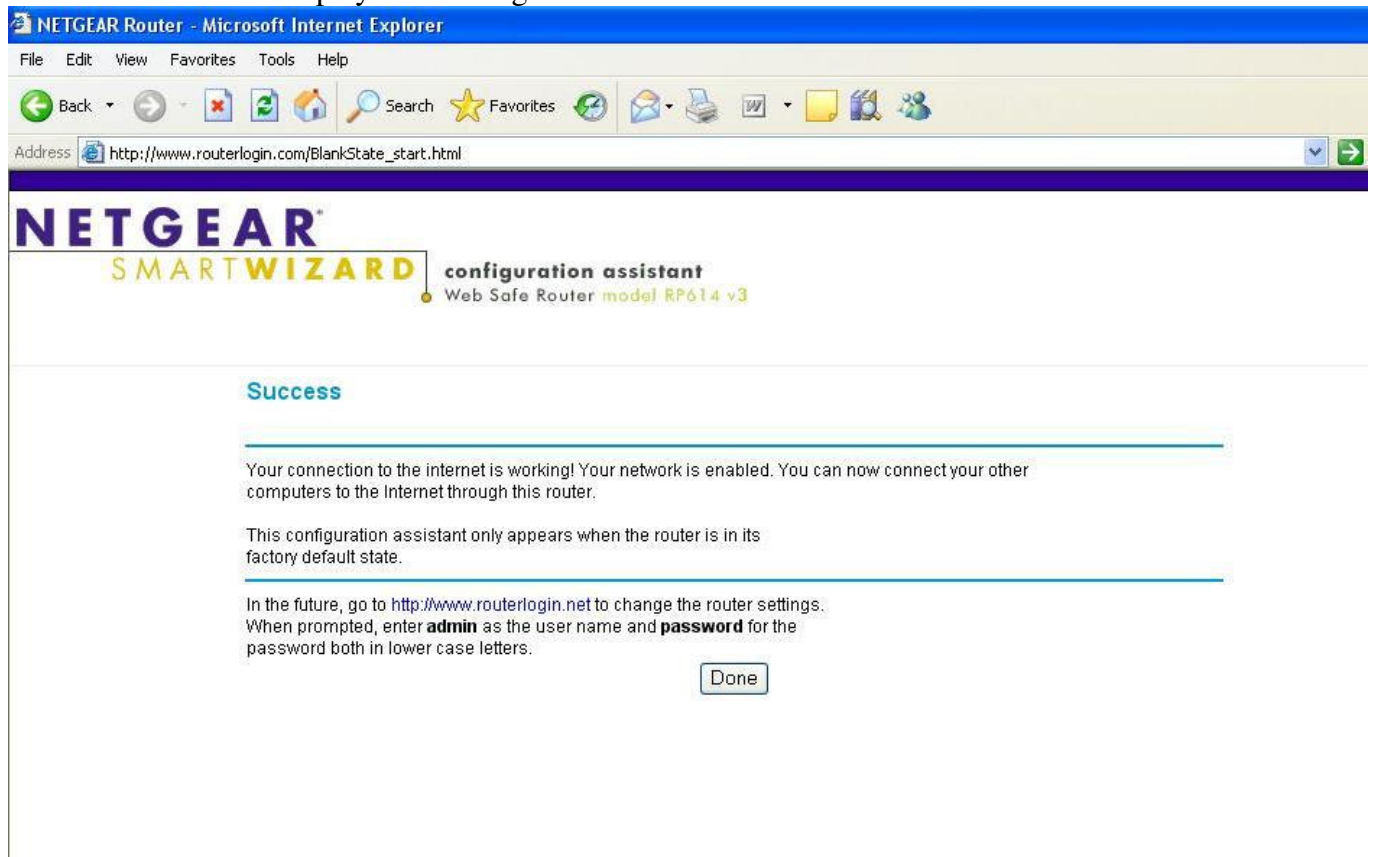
NETGEAR Router - Microsoft Internet Explorer

File Edit View Favorites Tools Help

Back Search Favorites

Address http://www.routerlogin.com/BlankState_start.html

NETGEAR
SMARTWIZARD configuration assistant
Web Safe Router model RP614 v3

Success

Your connection to the internet is working! Your network is enabled. You can now connect your other computers to the Internet through this router.

This configuration assistant only appears when the router is in its factory default state.

In the future, go to http://www.routerlogin.net to change the router settings. When prompted, enter **admin** as the user name and **password** for the password both in lower case letters.

Done